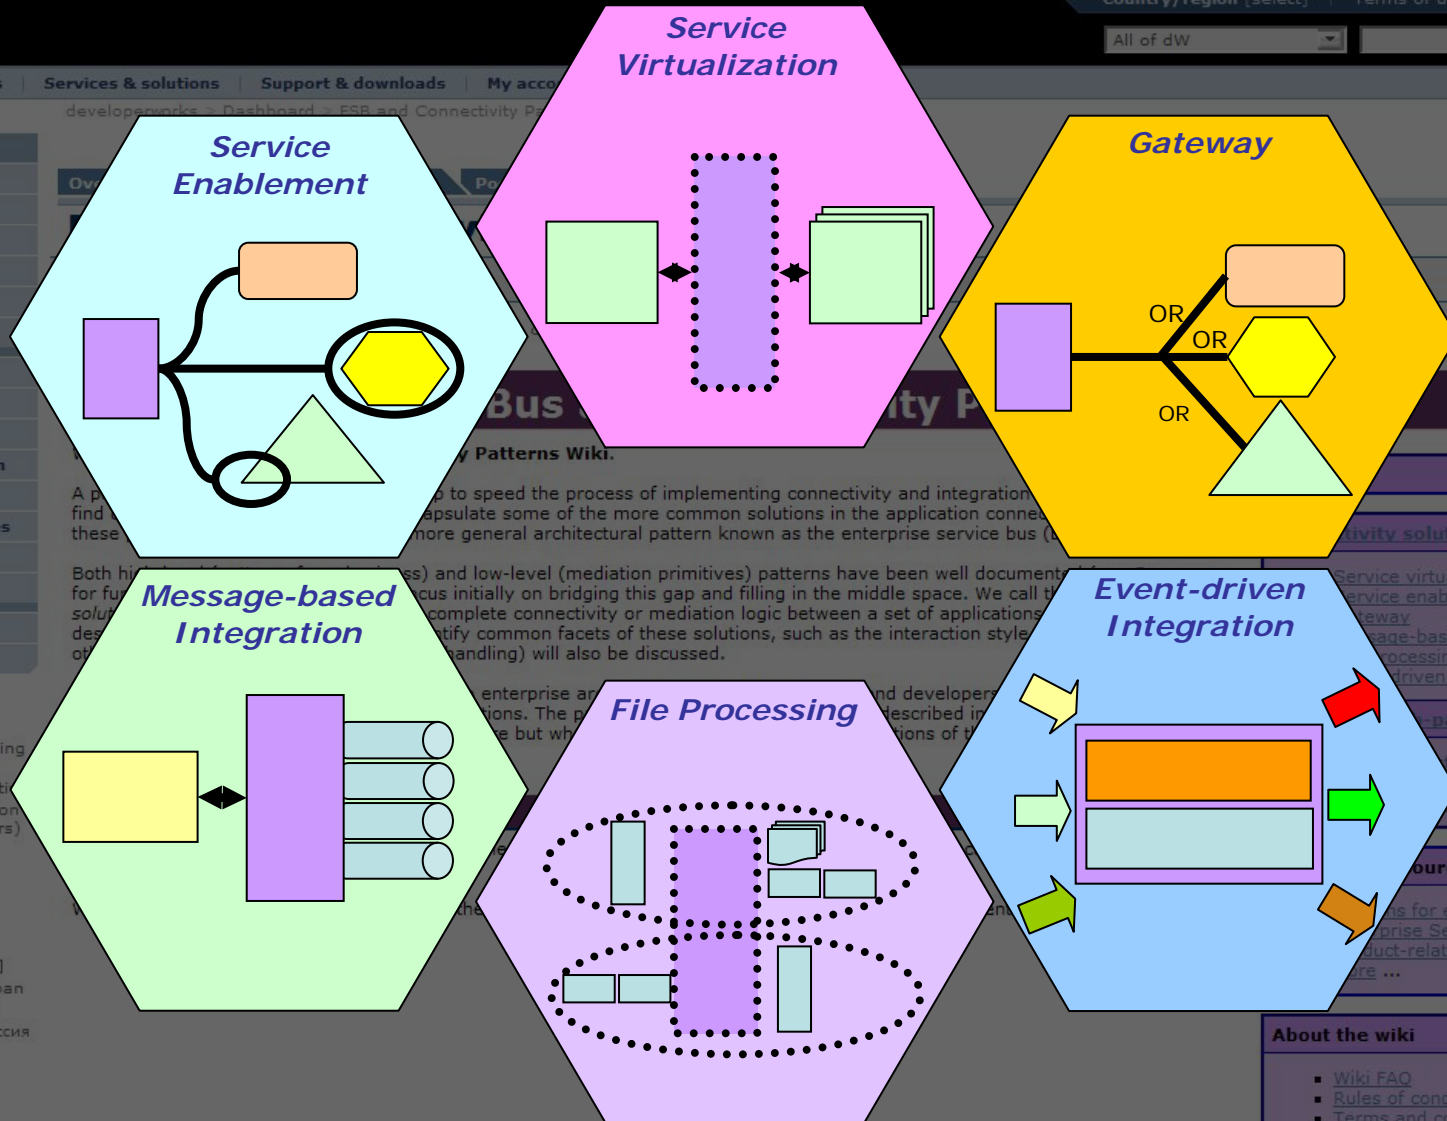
Service Virtualization

Service Enablement

Gateway

OR
OR
OR

Message-based Integration

File Processing

Event-driven Integration

Services & solutions   Support & downloads   My acco

All of dW

developerworks > Dashboard > ESB and Connectivity P

Bus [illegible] ity P

y Patterns Wiki.

A p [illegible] p to speed the process of implementing connectivity and integration find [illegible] apsulate some of the more common solutions in the application conne these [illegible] more general architectural pattern known as the enterprise service bus (

Both hi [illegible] ss) and low-level (mediation primitives) patterns have been well document for fu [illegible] cus initially on bridging this gap and filling in the middle space. We call t solut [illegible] complete connectivity or mediation logic between a set of applications des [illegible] tify common facets of these solutions, such as the interaction style ot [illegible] andling) will also be discussed.

enterprise ar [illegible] nd developer
tions. The p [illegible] described in
e but wh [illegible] tions of t

About the wiki

Wiki FAQ
Rules of con
Terms and c